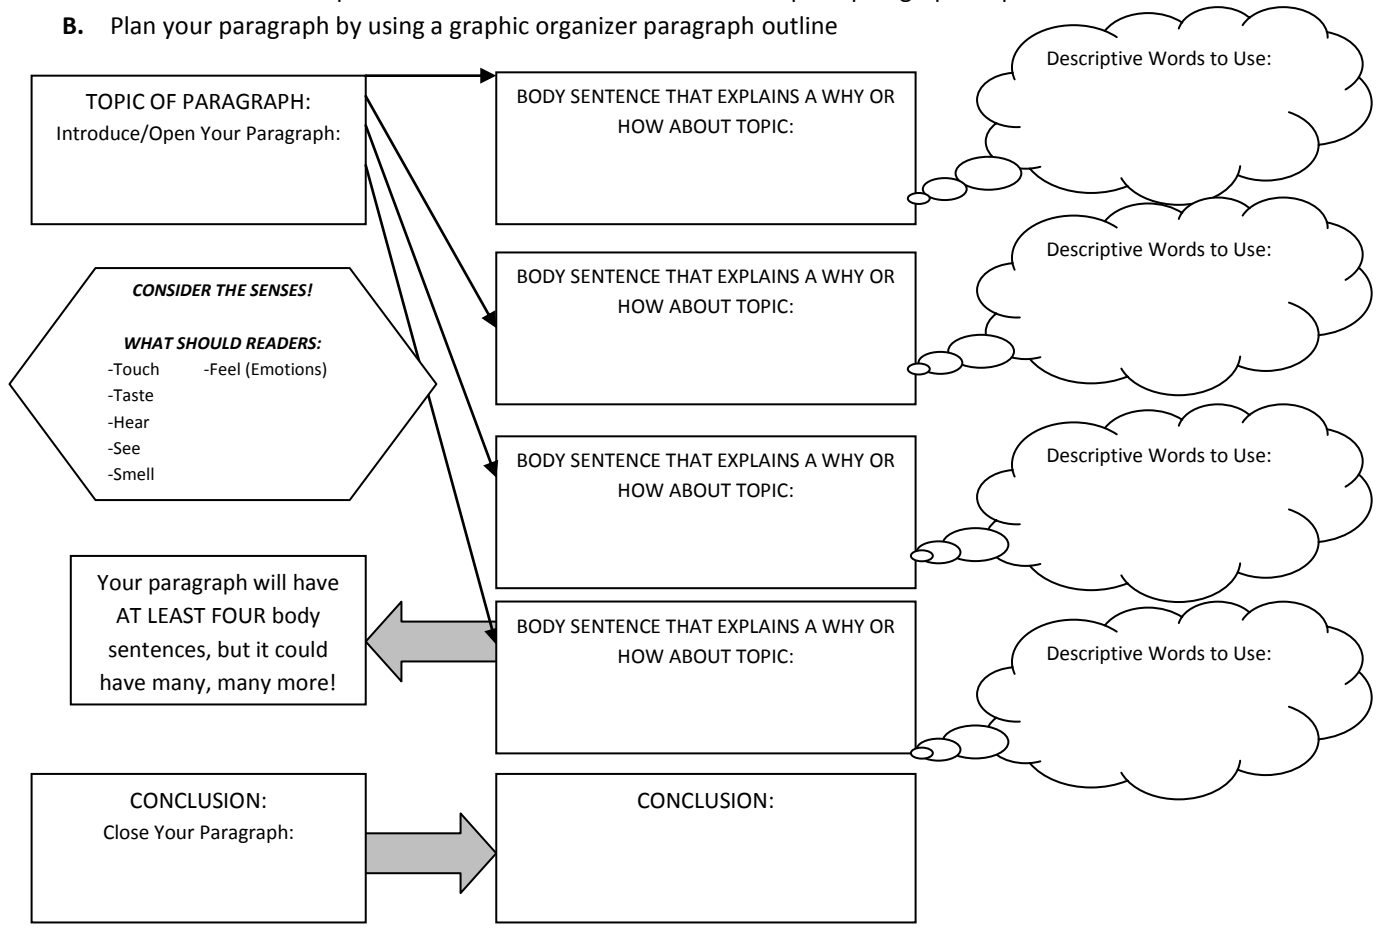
B. Plan your paragraph by using a graphic organizer paragraph outline

TOPIC OF PARAGRAPH:
Introduce/Open Your Paragraph:

BODY SENTENCE THAT EXPLAINS A WHY OR HOW ABOUT TOPIC:

Descriptive Words to Use:

CONSIDER THE SENSES!

WHAT SHOULD READERS:
-Touch
-Taste
-Hear
-See
-Smell
-Feel (Emotions)

BODY SENTENCE THAT EXPLAINS A WHY OR HOW ABOUT TOPIC:

Descriptive Words to Use:

BODY SENTENCE THAT EXPLAINS A WHY OR HOW ABOUT TOPIC:

Descriptive Words to Use:

Your paragraph will have AT LEAST FOUR body sentences, but it could have many, many more!

BODY SENTENCE THAT EXPLAINS A WHY OR HOW ABOUT TOPIC:

Descriptive Words to Use:

CONCLUSION:
Close Your Paragraph:

CONCLUSION: